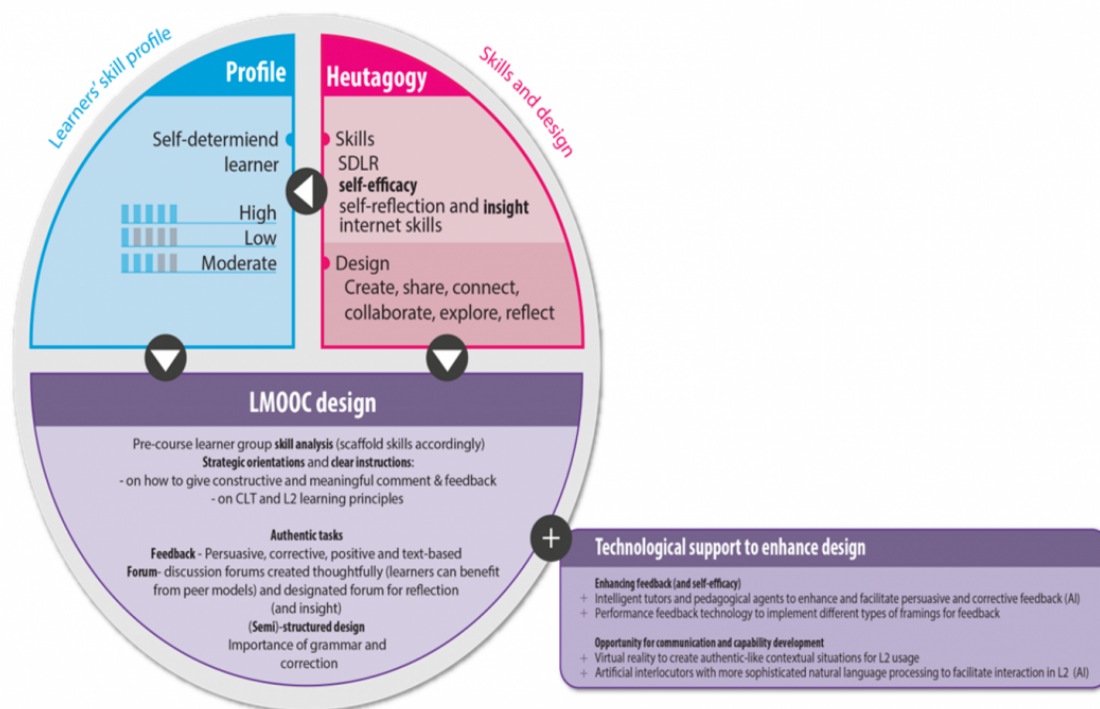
Learners' skill profile

Profile

Self-determiend learner

High
Low
Moderate

Skills and design

Heutagogy

Skills
SDLR
**self-efficacy**
self-reflection and **insight**
internet skills

Design
Create, share, connect, collaborate, explore, reflect

LMOOC design

Pre-course learner group **skill analysis** (scaffold skills accordingly)
**Strategic orientations** and **clear instructions**:
- on how to give constructive and meaningful comment & feedback
- on CLT and L2 learning principles

**Authentic tasks**
**Feedback** - Persuasive, corrective, positive and text-based
**Forum**- discussion forums created thoughtfully (learners can benefit from peer models) and designated forum for reflection (and insight)
(**Semi**)**-structured design**
Importance of grammar and correction

Technological support to enhance design

**Enhancing feedback (and self-efficacy)**
+ Intelligent tutors and pedagogical agents to enhance and facilitate persuasive and corrective feedback (AI)
+ Performance feedback technology to implement different types of framings for feedback

**Opportunity for communication and capability development**
+ Virtual reality to create authentic-like contextual situations for L2 usage
+ Artificial interlocutors with more sophisticated natural language processing to facilitate interaction in L2 (AI)